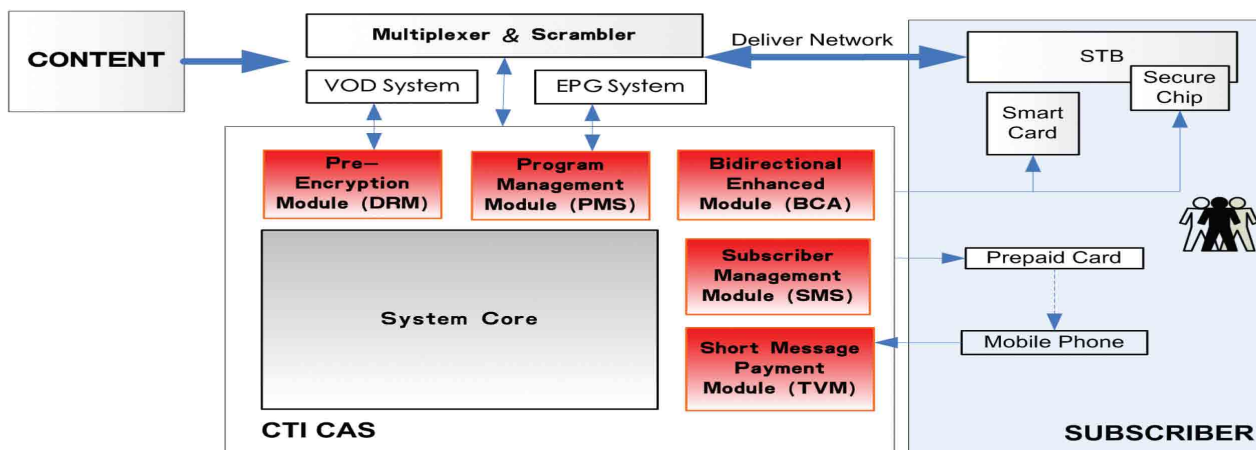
CONTENT

Multiplexer & Scrambler

Deliver Network

VOD System

EPG System

STB

Secure Chip

Smart Card

Pre-Encryption Module (DRM)

Program Management Module (PMS)

Bidirectional Enhanced Module (BCA)

System Core

Subscriber Management Module (SMS)

Prepaid Card

Short Message Payment Module (TVM)

Mobile Phone

CTI CAS

SUBSCRIBER